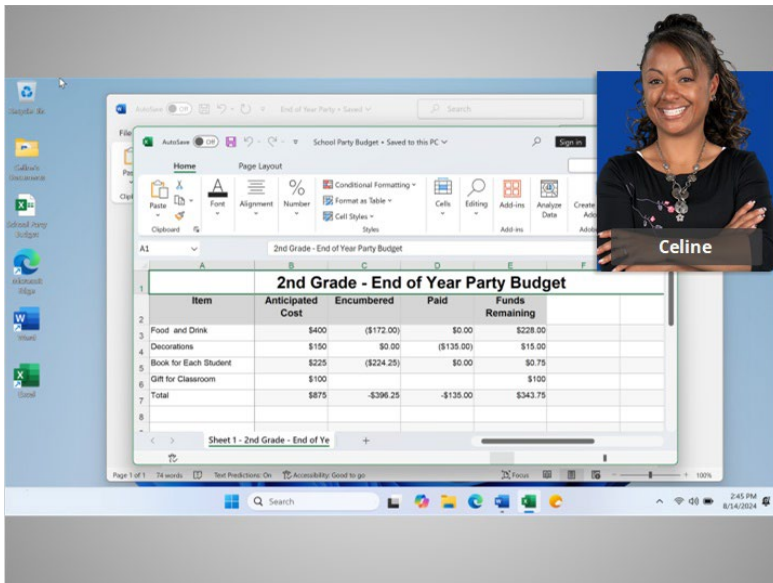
Recycle Bin

Celine's Documents

School Party Budget

Microsoft Edge

Word

Excel

AutoSave Off End of Year Party • Saved

Search

File

AutoSave Off School Party Budget • Saved to this PC

Sign in

Home Page Layout

Paste Clipboard Font Alignment Number Conditional Formatting Format as Table Cell Styles Styles Cells Editing Add-ins Add-ins Analyze Data Create

A1 2nd Grade - End of Year Party Budget

| | A | B | C | D | E | F |
|---|---|---|---|---|---|---|
| 1 | 2nd Grade - End of Year Party Budget | | | | | |
| 2 | Item | Anticipated Cost | Encumbered | Paid | Funds Remaining | |
| 3 | Food and Drink | \$400 | (\$172.00) | \$0.00 | \$228.00 | |
| 4 | Decorations | \$150 | \$0.00 | (\$135.00) | \$15.00 | |
| 5 | Book for Each Student | \$225 | (\$224.25) | \$0.00 | \$0.75 | |
| 6 | Gift for Classroom | \$100 | | | \$100 | |
| 7 | Total | \$875 | -\$396.25 | -\$135.00 | \$343.75 | |
| 8 | | | | | | |

Sheet 1 - 2nd Grade - End of Ye +

Page 1 of 1 74 words Text Predictions: On Accessibility: Good to go Focus 100%

Search

2:45 PM 8/14/2024

Celine